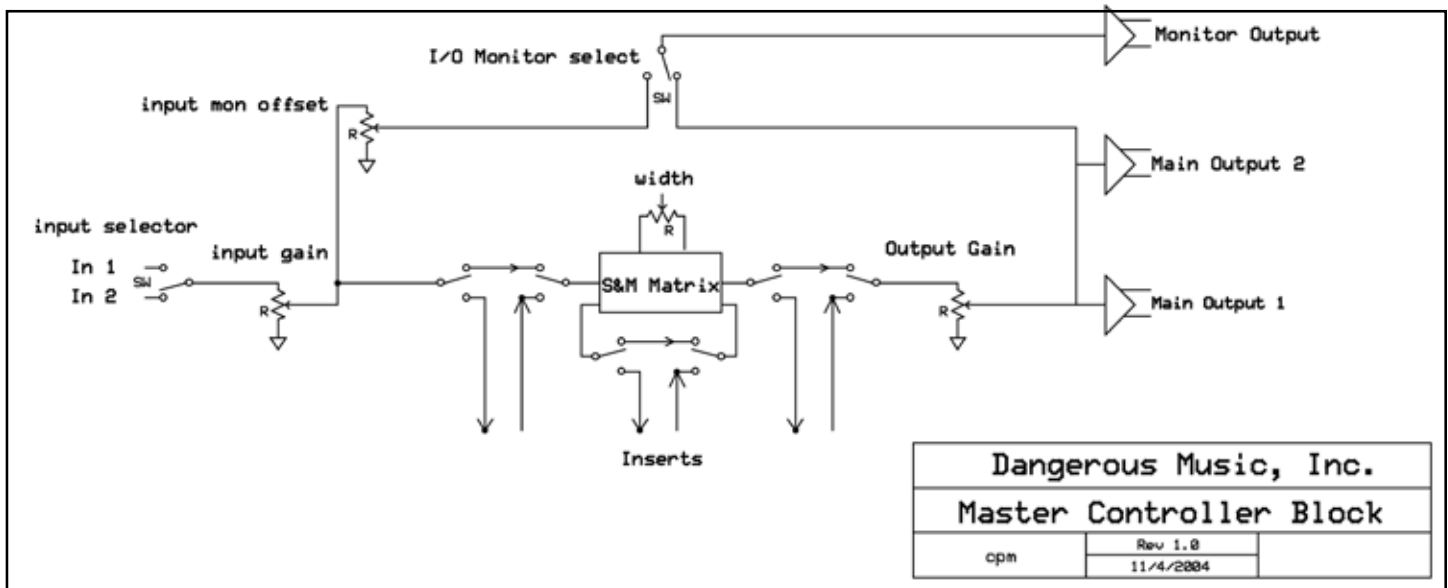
I/O Monitor select

SW

Monitor Output

input mon offset

R

Main Output 2

width

R

input selector

input gain

Output Gain

In 1

In 2

SW

R

S&M Matrix

R

Main Output 1

Inserts

| Dangerous Music, Inc. | | |
|---|---|---|
| Master Controller Block | | |
| cpm | Rev 1.0<br>11/4/2004 | |